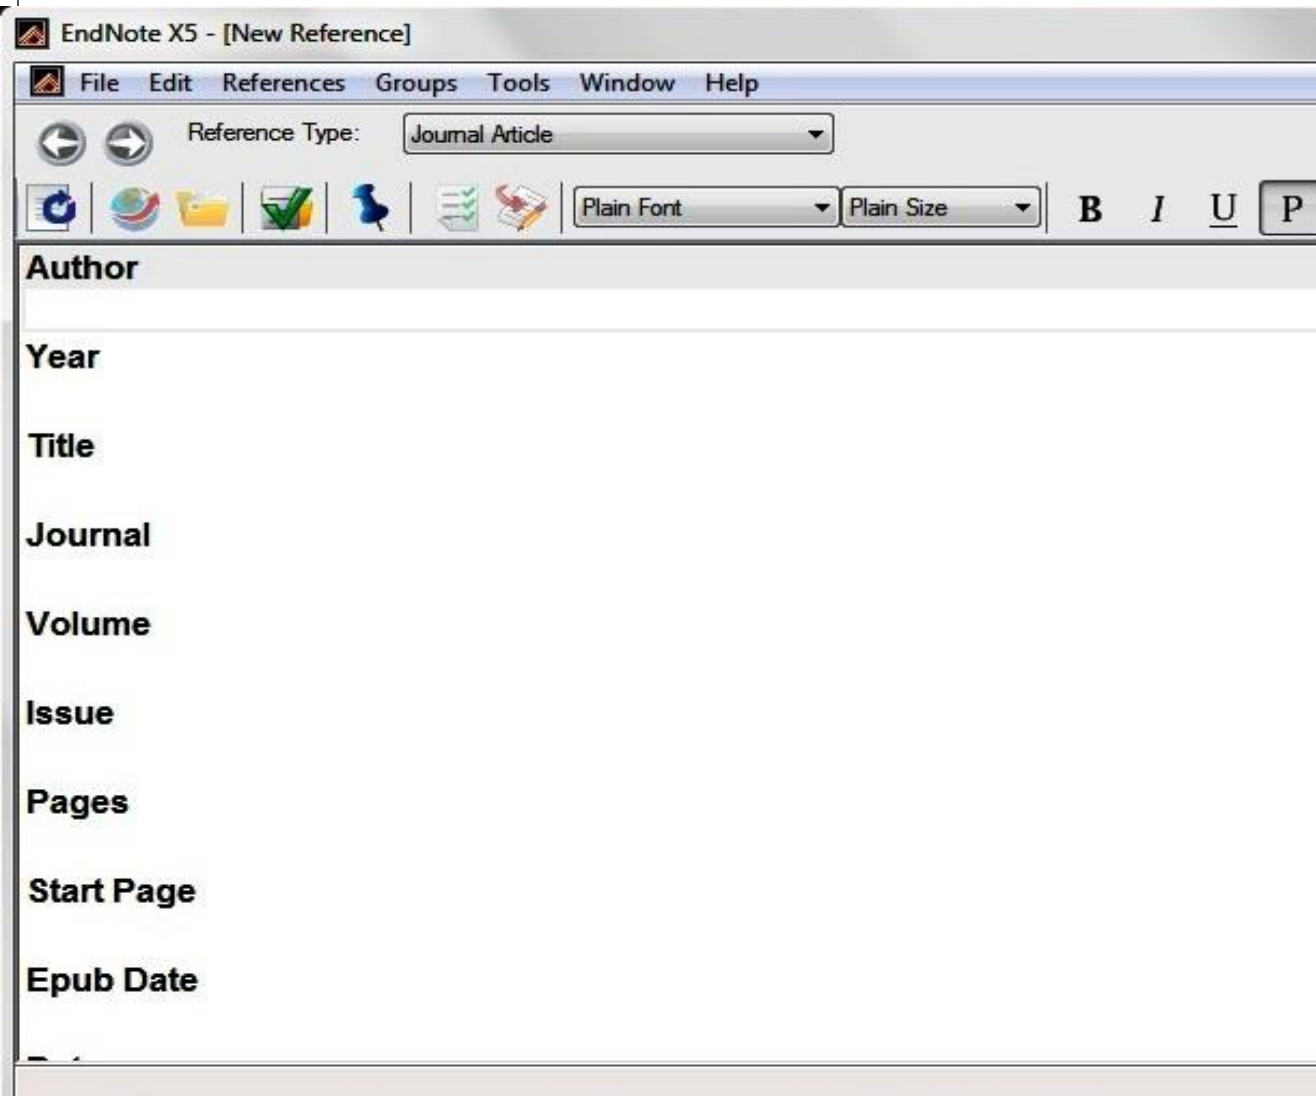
EndNote X5 - [New Reference]

File Edit References Groups Tools Window Help

Reference Type: Journal Article

Plain Font Plain Size B I U P

Author

Year

Title

Journal

Volume

Issue

Pages

Start Page

Epub Date

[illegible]